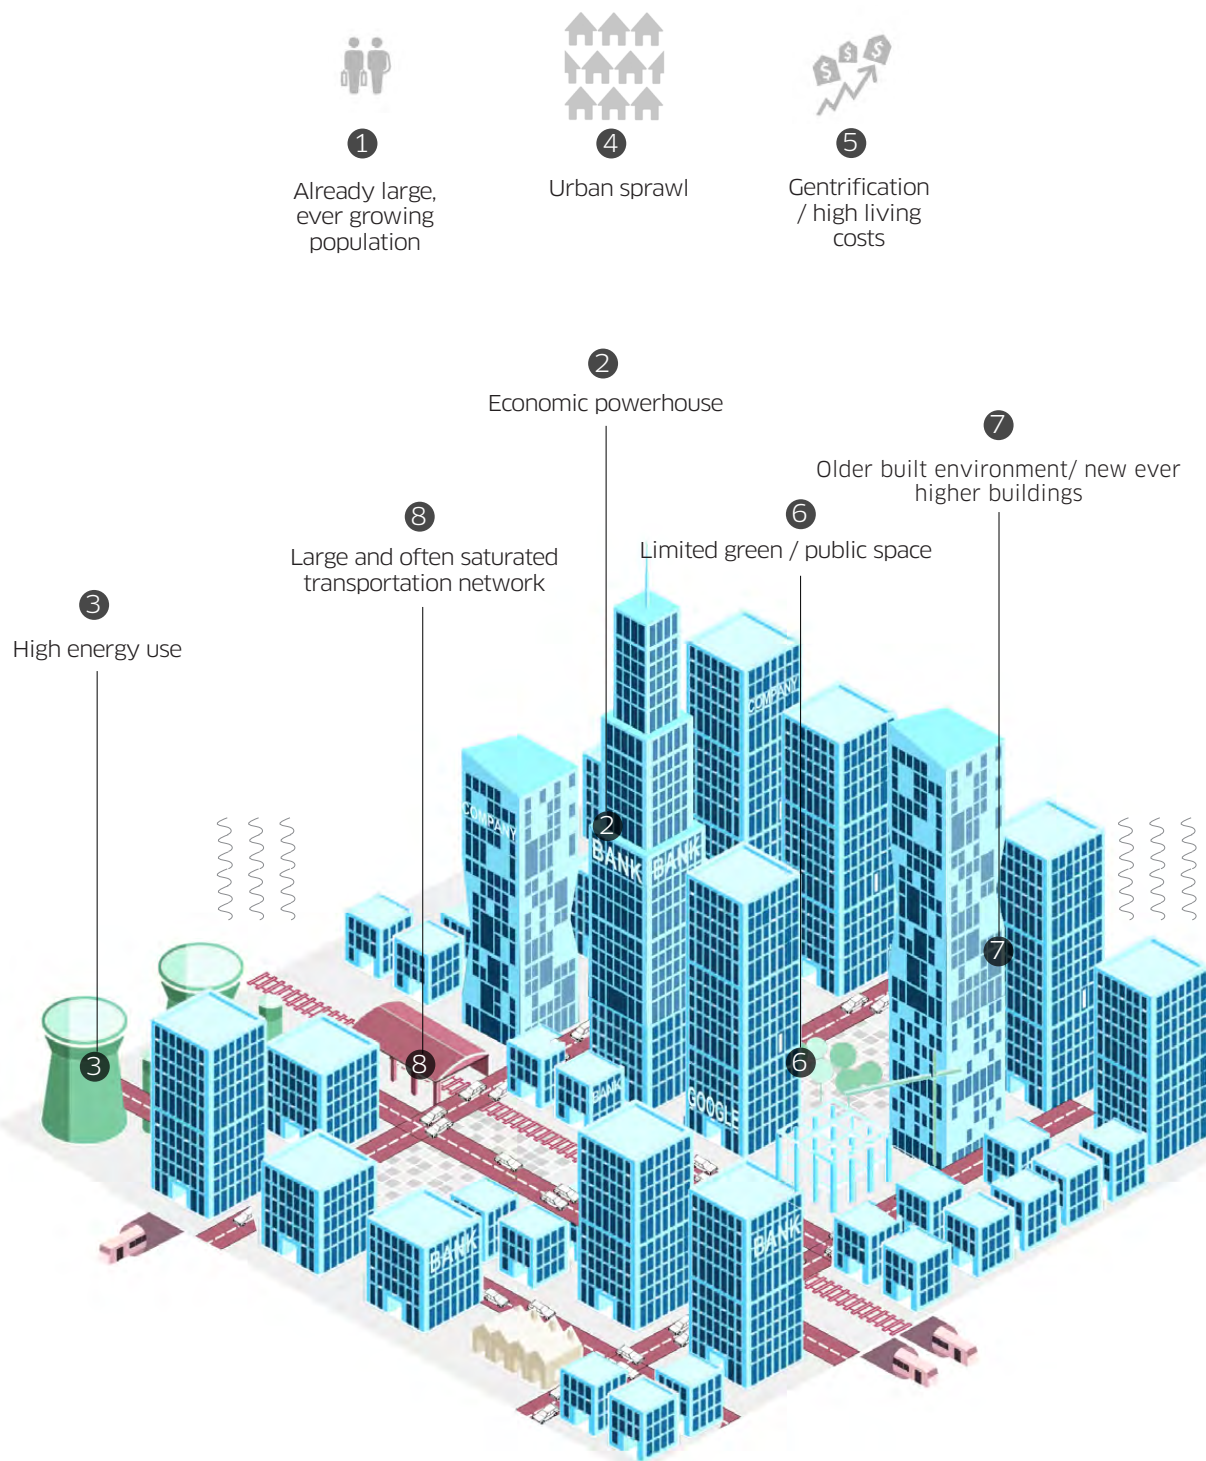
1
Already large, ever growing population

4
Urban sprawl

5
Gentrification / high living costs

2
Economic powerhouse

7
Older built environment/ new ever higher buildings

8
Large and often saturated transportation network

6
Limited green / public space

3
High energy use

COMPANY
COMPANY
2
BANK
BANK
7
3
8
6
BANK
GOOGLE
BANK
BANK